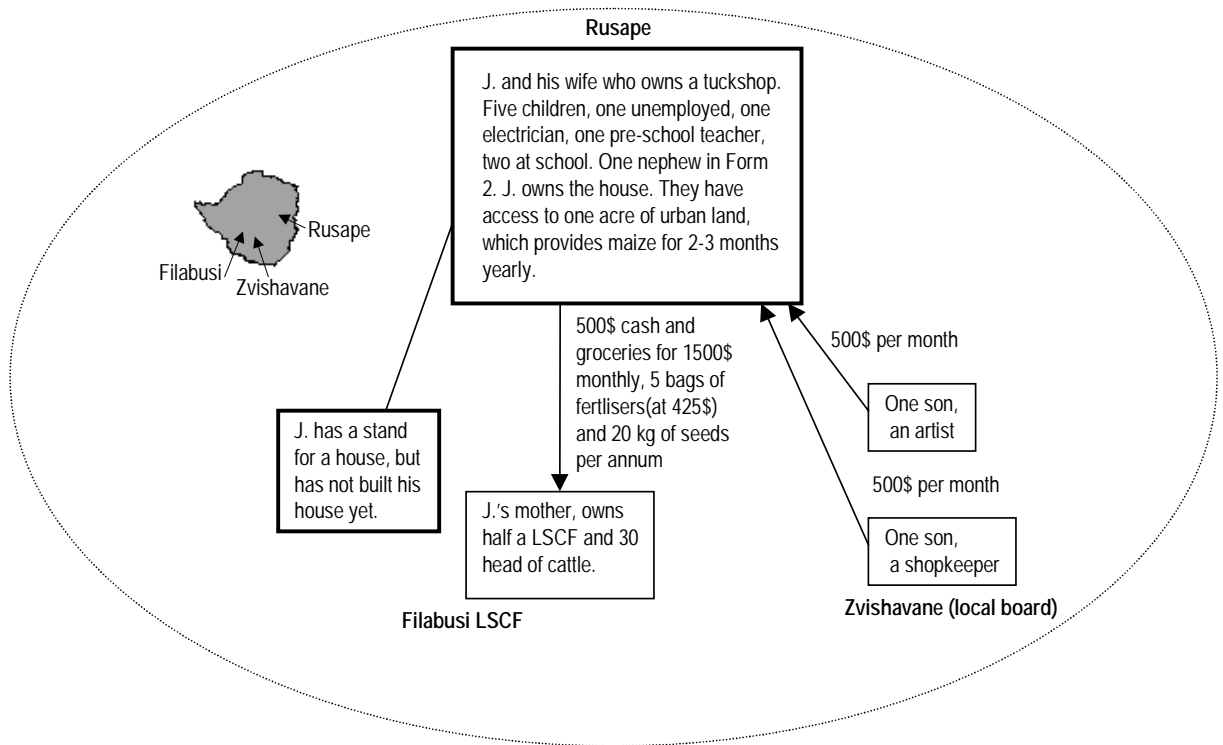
Rusape

J. and his wife who owns a tuckshop. Five children, one unemployed, one electrician, one pre-school teacher, two at school. One nephew in Form 2. J. owns the house. They have access to one acre of urban land, which provides maize for 2-3 months yearly.

Rusape

Filabusi

Zvishavane

500$ cash and groceries for 1500$ monthly, 5 bags of fertlisers(at 425$) and 20 kg of seeds per annum

500$ per month

One son, an artist

500$ per month

One son, a shopkeeper

J. has a stand for a house, but has not built his house yet.

J.'s mother, owns half a LSCF and 30 head of cattle.

Filabusi LSCF

Zvishavane (local board)